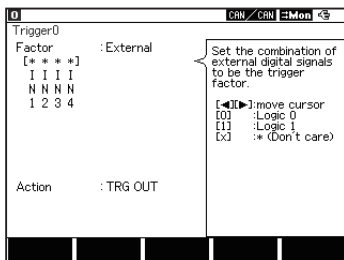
0
CAN / CAN Mon
Trigger0
Factor : External
[* * * *]
I I I I
N N N N
1 2 3 4

Set the combination of external digital signals to be the trigger factor.

[◄][►]:move cursor
[0] :Logic 0
[1] :Logic 1
[X] :* (Don't care)

Action : TRG OUT